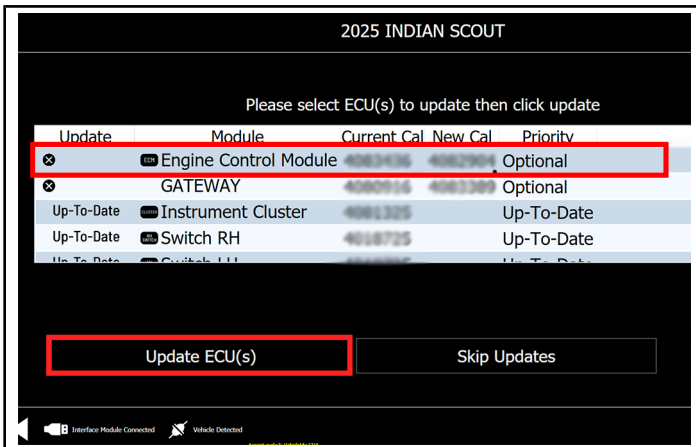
2025 INDIAN SCOUT

Please select ECU(s) to update then click update

| Update | Module | Current Cal | New Cal | Priority |
|---|---|---|---|---|
| ⊗ | ECM Engine Control Module | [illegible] | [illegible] | Optional |
| ⊗ | GATEWAY | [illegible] | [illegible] | Optional |
| Up-To-Date | CLUSTER Instrument Cluster | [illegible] | | Up-To-Date |
| Up-To-Date | RH SWITCH Switch RH | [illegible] | | Up-To-Date |
| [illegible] | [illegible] | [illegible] | | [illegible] |

Update ECU(s)

Skip Updates

Interface Module Connected

Vehicle Detected

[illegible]